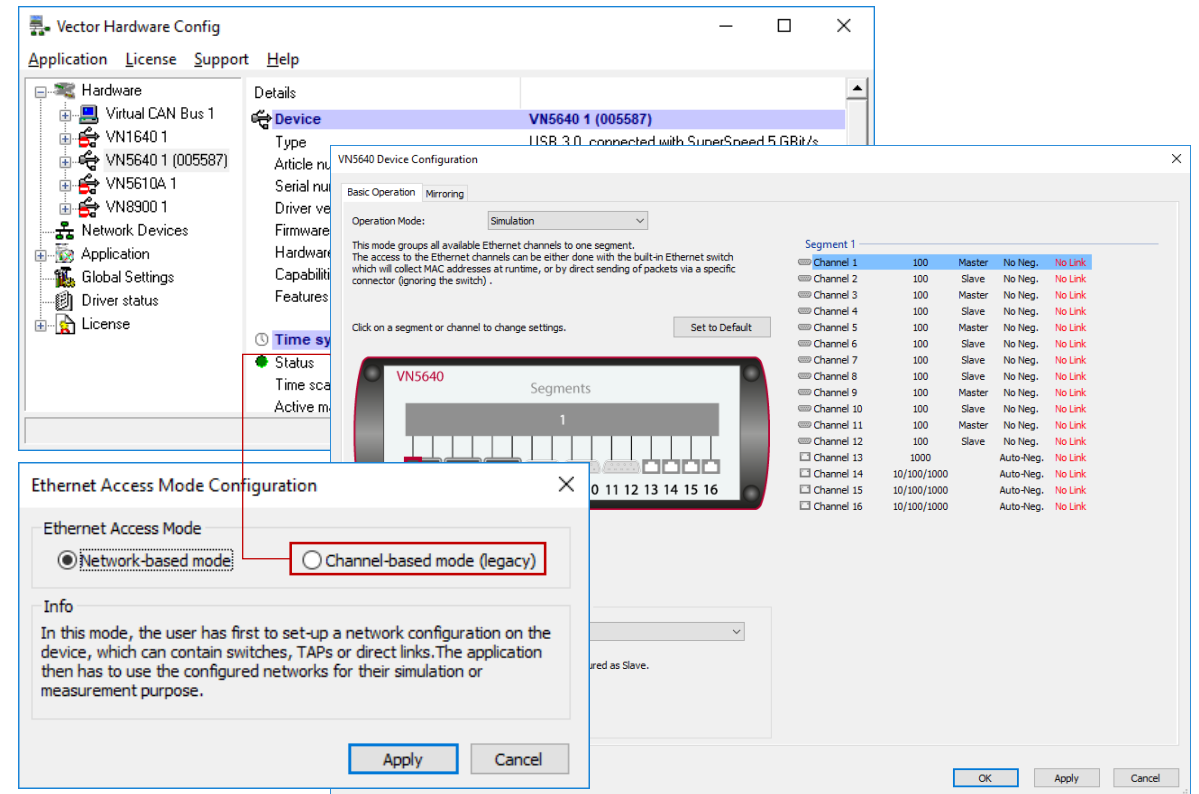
Vector Hardware Config

Application License Support Help

Hardware
Virtual CAN Bus 1
VN1640 1
VN5640 1 (005587)
VN5610A 1
VN8900 1
Network Devices
Application
Global Settings
Driver status
License

Details
Device VN5640 1 (005587)
Type USB 3.0, connected with SuperSpeed 5 GBit/s
Article nu
Serial nu
Driver ve
Firmware
Hardware
Capabiliti
Features
Time sy
Status
Time sca
Active m

VN5640 Device Configuration

Basic Operation Mirroring

Operation Mode: Simulation

This mode groups all available Ethernet channels to one segment.
The access to the Ethernet channels can be either done with the built-in Ethernet switch which will collect MAC addresses at runtime, or by direct sending of packets via a specific connector (ignoring the switch) .

Click on a segment or channel to change settings.

Set to Default

VN5640
Segments
1
10 11 12 13 14 15 16

ured as Slave.

Segment 1

| | | | | |
|---|---|---|---|---|
| Channel 1 | 100 | Master | No Neg. | No Link |
| Channel 2 | 100 | Slave | No Neg. | No Link |
| Channel 3 | 100 | Master | No Neg. | No Link |
| Channel 4 | 100 | Slave | No Neg. | No Link |
| Channel 5 | 100 | Master | No Neg. | No Link |
| Channel 6 | 100 | Slave | No Neg. | No Link |
| Channel 7 | 100 | Master | No Neg. | No Link |
| Channel 8 | 100 | Slave | No Neg. | No Link |
| Channel 9 | 100 | Master | No Neg. | No Link |
| Channel 10 | 100 | Slave | No Neg. | No Link |
| Channel 11 | 100 | Master | No Neg. | No Link |
| Channel 12 | 100 | Slave | No Neg. | No Link |
| Channel 13 | 1000 | | Auto-Neg. | No Link |
| Channel 14 | 10/100/1000 | | Auto-Neg. | No Link |
| Channel 15 | 10/100/1000 | | Auto-Neg. | No Link |
| Channel 16 | 10/100/1000 | | Auto-Neg. | No Link |

OK Apply Cancel

Ethernet Access Mode Configuration

Ethernet Access Mode
Network-based mode
Channel-based mode (legacy)

Info
In this mode, the user has first to set-up a network configuration on the device, which can contain switches, TAPs or direct links.The application then has to use the configured networks for their simulation or measurement purpose.

Apply Cancel